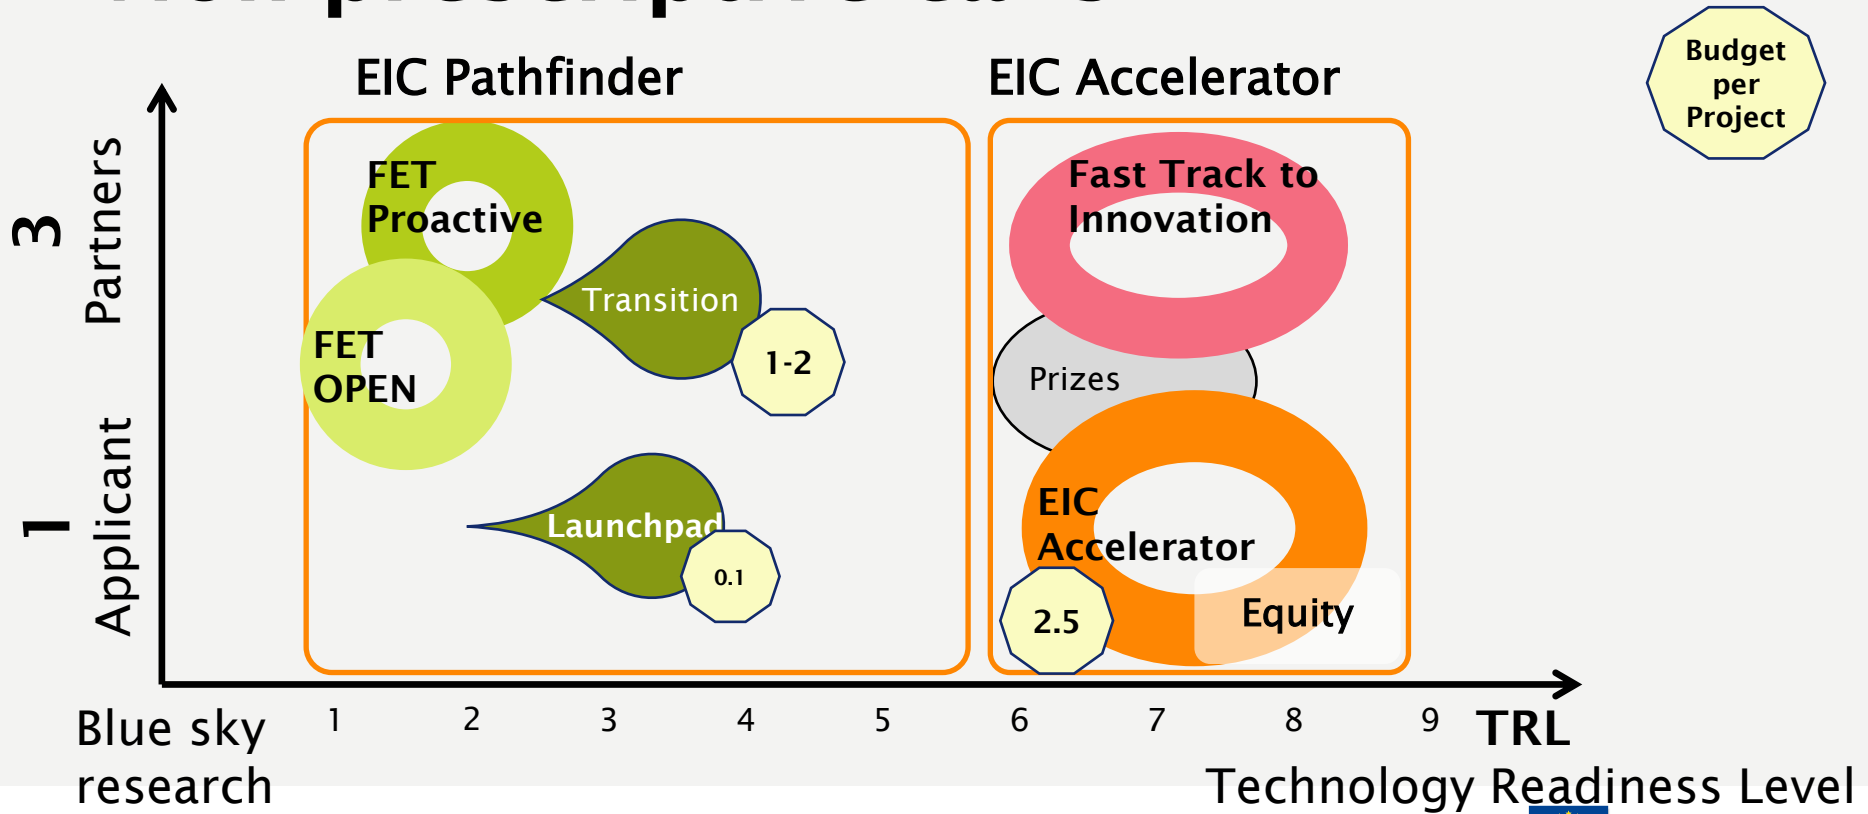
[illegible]

EIC Pathfinder

EIC Accelerator

Budget per Project

3 Partners

1 Applicant

FET Proactive

FET OPEN

Transition

1-2

Launchpad

0.1

Fast Track to Innovation

Prizes

EIC Accelerator

2.5

Equity

Blue sky research

1 2 3 4 5 6 7 8 9 TRL

Technology Readiness Level